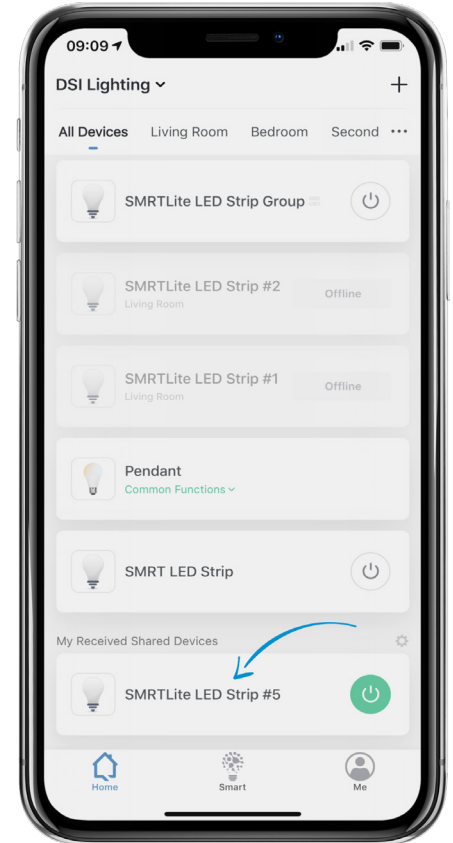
09:09

DSI Lighting

+

All Devices Living Room Bedroom Second ···

SMRTLite LED Strip Group

SMRTLite LED Strip #2
Living Room
Offline

SMRTLite LED Strip #1
Living Room
Offline

Pendant
Common Functions

SMRT LED Strip

My Received Shared Devices

SMRTLite LED Strip #5

Home Smart Me